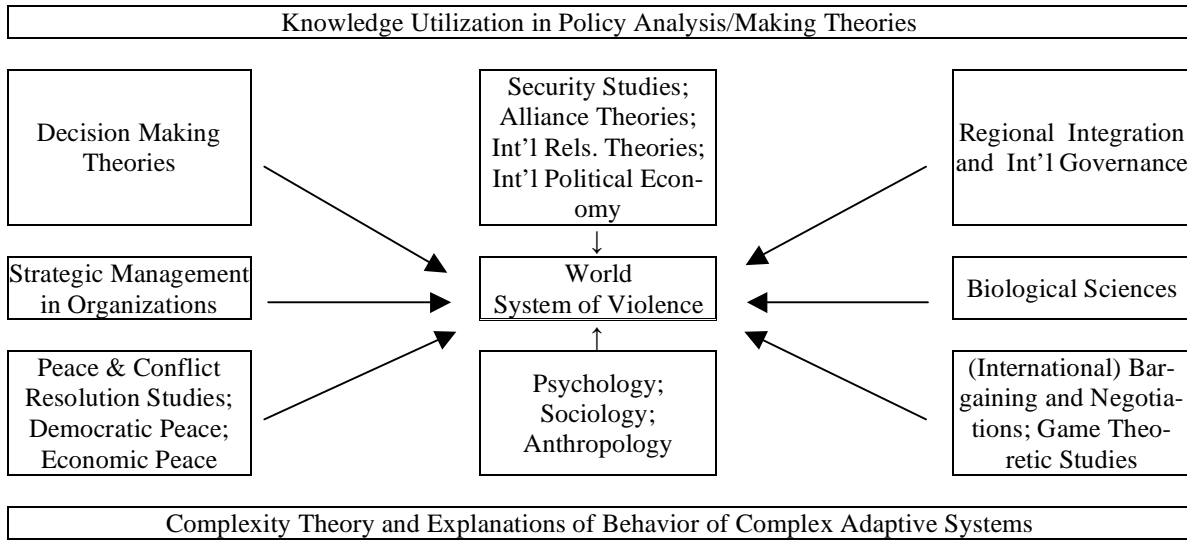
Knowledge Utilization in Policy Analysis/Making Theories

Decision Making Theories

Security Studies; Alliance Theories; Int'l Rels. Theories; Int'l Political Economy

Regional Integration and Int'l Governance

Strategic Management in Organizations

World System of Violence

Biological Sciences

Peace & Conflict Resolution Studies; Democratic Peace; Economic Peace

Psychology; Sociology; Anthropology

(International) Bargaining and Negotiations; Game Theoretic Studies

Complexity Theory and Explanations of Behavior of Complex Adaptive Systems